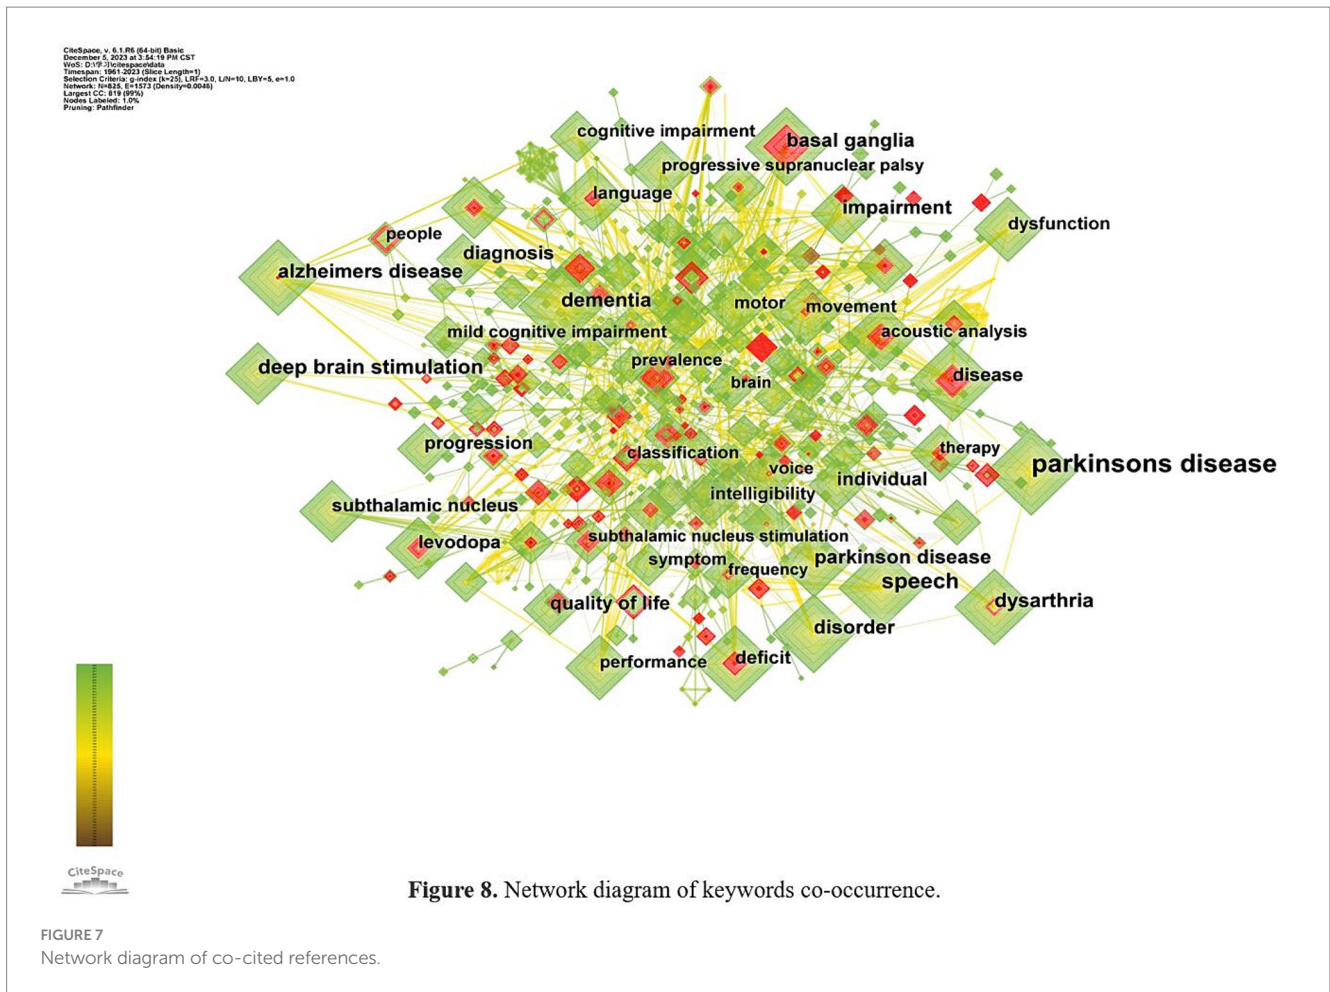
CiteSpace, v. 6.1.R6 (64-bit) Basic
December 5, 2023 at 3:54:19 PM CST
WoS: D:\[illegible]\citespacedata
Timespan: 1961-2023 (Slice Length=1)
Selection Criteria: g-index (k=25), LRF=3.0, L/N=10, LBY=5, e=1.0
Network: N=825, E=1573 (Density=0.0046)
Largest CC: 819 (99%)
Nodes Labeled: 1.0%
Pruning: Pathfinder

cognitive impairment
basal ganglia
progressive supranuclear palsy
language
impairment
dysfunction
people
diagnosis
alzheimers disease
dementia
motor
movement
mild cognitive impairment
acoustic analysis
deep brain stimulation
prevalence
brain
disease
progression
therapy
classification
parkinsons disease
voice
individual
intelligibility
subthalamic nucleus
levodopa
subthalamic nucleus stimulation
symptom
parkinson disease
frequency
speech
quality of life
dysarthria
disorder
performance
deficit

CiteSpace

Figure 8. Network diagram of keywords co-occurrence.

FIGURE 7
Network diagram of co-cited references.